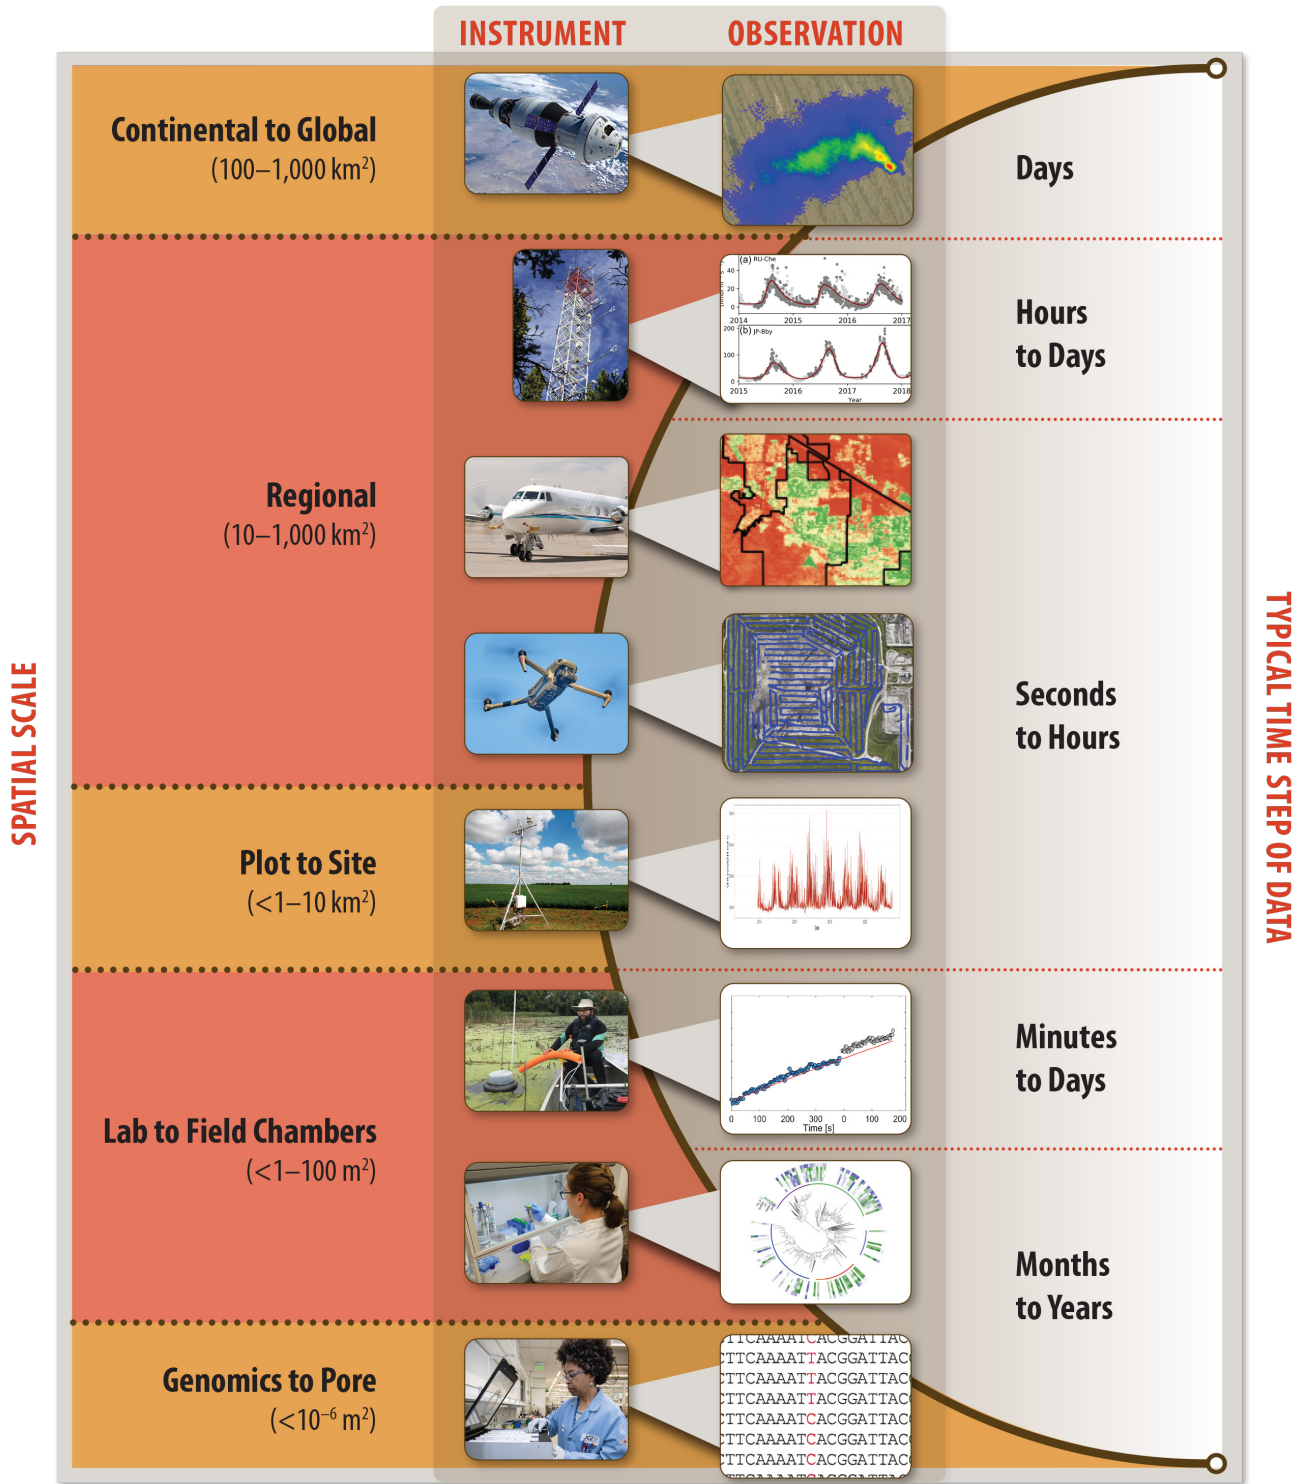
INSTRUMENT
OBSERVATION

SPATIAL SCALE

TYPICAL TIME STEP OF DATA

Continental to Global
(100–1,000 km$^2$)

Days

(a) RU-Che
40
20
0
2014
2015
2016
2017
(b) JP-Bby
200
100
0
2015
2016
2017
2018
Year

Hours to Days

Regional
(10–1,000 km$^2$)

Seconds to Hours

Plot to Site
(<1–10 km$^2$)

Lab to Field Chambers
(<1–100 m$^2$)

Minutes to Days

0
100
200
300
0
100
200
Time [s]

Months to Years

Genomics to Pore
(<10$^{-6}$ m$^2$)

TTCAAAATCACGGATTAC
TTCAAAATTACGGATTAC
TTCAAAATTACGGATTAC
TTCAAAATTACGGATTAC
TTCAAAATCACGGATTAC
TTCAAAATCACGGATTAC
TTCAAAATCACGGATTAC